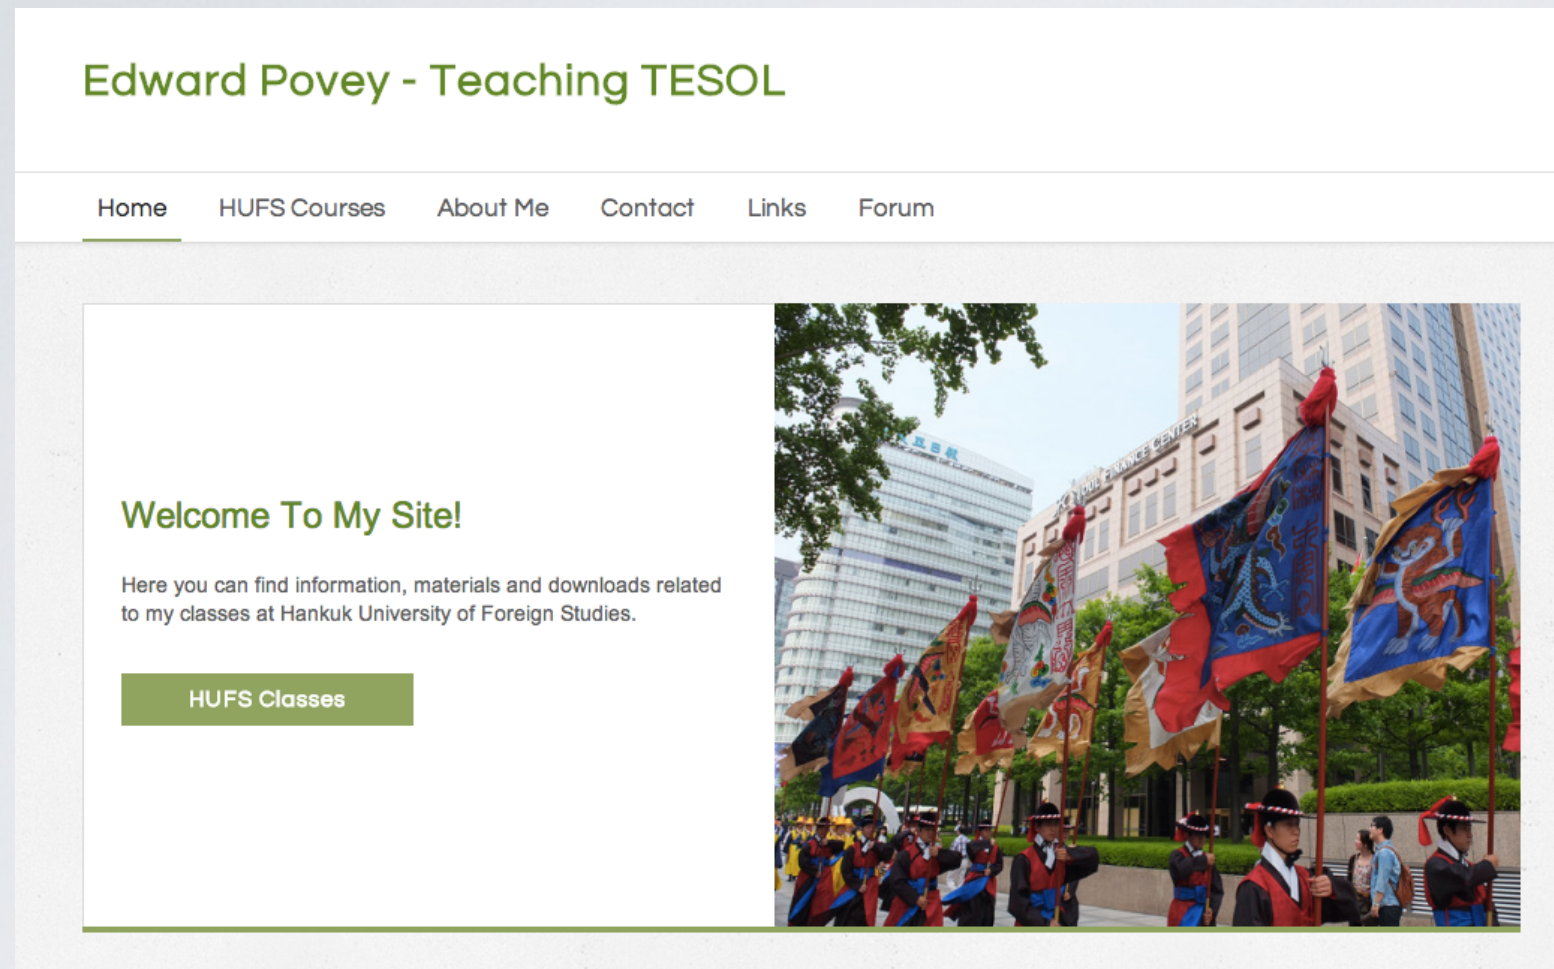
Edward Povey - Teaching TESOL

Home HUFS Courses About Me Contact Links Forum

Welcome To My Site!

Here you can find information, materials and downloads related to my classes at Hankuk University of Foreign Studies.

HUFS Classes

SEOUL FINANCE CENTER